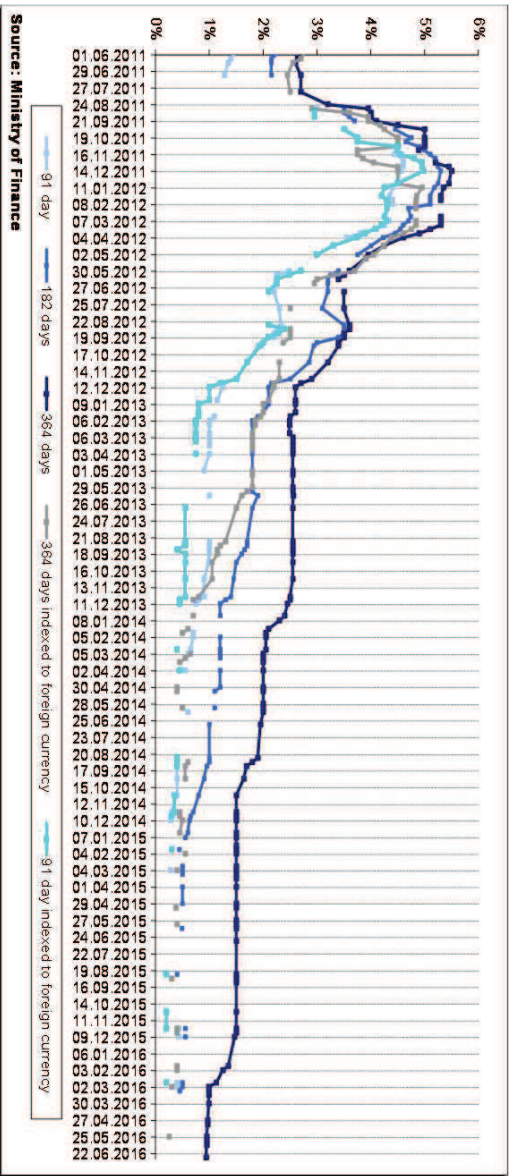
0%
1%
2%
3%
4%
5%
6%

01.06.2011
29.06.2011
27.07.2011
24.08.2011
21.09.2011
19.10.2011
16.11.2011
14.12.2011
11.01.2012
08.02.2012
07.03.2012
04.04.2012
02.05.2012
30.05.2012
27.06.2012
25.07.2012
22.08.2012
19.09.2012
17.10.2012
14.11.2012
12.12.2012
09.01.2013
06.02.2013
06.03.2013
03.04.2013
01.05.2013
29.05.2013
26.06.2013
24.07.2013
21.08.2013
18.09.2013
16.10.2013
13.11.2013
11.12.2013
08.01.2014
05.02.2014
05.03.2014
02.04.2014
30.04.2014
28.05.2014
25.06.2014
23.07.2014
20.08.2014
17.09.2014
15.10.2014
12.11.2014
10.12.2014
07.01.2015
04.02.2015
04.03.2015
01.04.2015
29.04.2015
27.05.2015
24.06.2015
22.07.2015
19.08.2015
16.09.2015
14.10.2015
11.11.2015
09.12.2015
06.01.2016
03.02.2016
02.03.2016
30.03.2016
27.04.2016
25.05.2016
22.06.2016

91 day
182 days
364 days
364 days indexed to foreign currency
91 day indexed to foreign currency

Source: Ministry of Finance